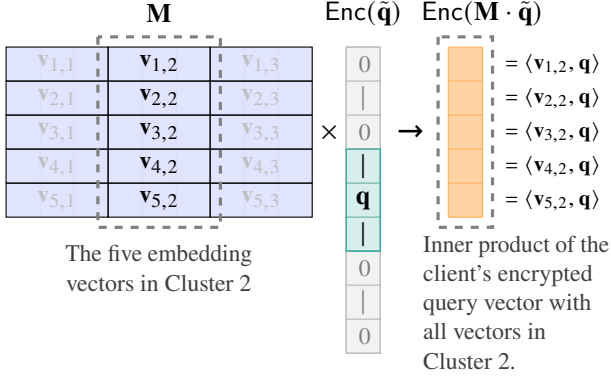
$\mathbf{M}$

| $\mathbf{v}_{1,1}$ | $\mathbf{v}_{1,2}$ | $\mathbf{v}_{1,3}$ |
|---|---|---|
| $\mathbf{v}_{2,1}$ | $\mathbf{v}_{2,2}$ | $\mathbf{v}_{2,3}$ |
| $\mathbf{v}_{3,1}$ | $\mathbf{v}_{3,2}$ | $\mathbf{v}_{3,3}$ |
| $\mathbf{v}_{4,1}$ | $\mathbf{v}_{4,2}$ | $\mathbf{v}_{4,3}$ |
| $\mathbf{v}_{5,1}$ | $\mathbf{v}_{5,2}$ | $\mathbf{v}_{5,3}$ |

The five embedding vectors in Cluster 2

$\times$

$\mathsf{Enc}(\tilde{\mathbf{q}})$

0
|
0
|
$\mathbf{q}$
|
0
|
0

$\rightarrow$

$\mathsf{Enc}(\mathbf{M} \cdot \tilde{\mathbf{q}})$

$= \langle \mathbf{v}_{1,2}, \mathbf{q} \rangle$
$= \langle \mathbf{v}_{2,2}, \mathbf{q} \rangle$
$= \langle \mathbf{v}_{3,2}, \mathbf{q} \rangle$
$= \langle \mathbf{v}_{4,2}, \mathbf{q} \rangle$
$= \langle \mathbf{v}_{5,2}, \mathbf{q} \rangle$

Inner product of the client's encrypted query vector with all vectors in Cluster 2.